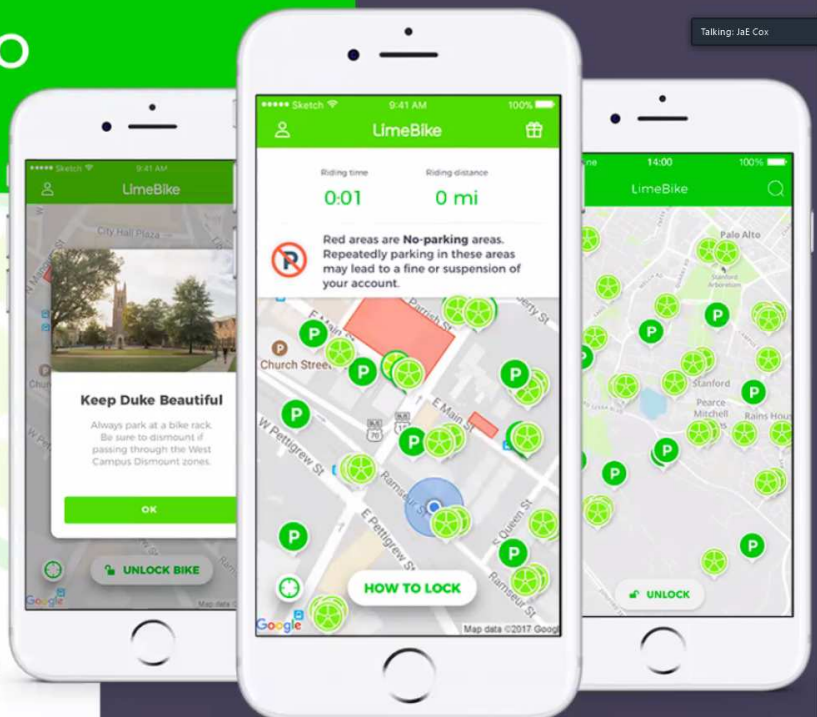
Talking: JaE Cox

••••• Sketch 9:41 AM
LimeBike
City Hall Plaza
Keep Duke Beautiful
Always park at a bike rack. Be sure to dismount if passing through the West Campus Dismount zones.
OK
UNLOCK BIKE
Google

••••• Sketch 9:41 AM 100%
LimeBike
Riding time
0:01
Riding distance
0 mi
Red areas are No-parking areas. Repeatedly parking in these areas may lead to a fine or suspension of your account.
Parrish St
Church Street
E Main St
W Pettigrew St
E Pettigrew St
Ramseur St
E Queen St
HOW TO LOCK
Google
Map data ©2017 Google

14:00 100%
LimeBike
Palo Alto
Stanford
Pearce Mitchell
Rains Hous
UNLOCK